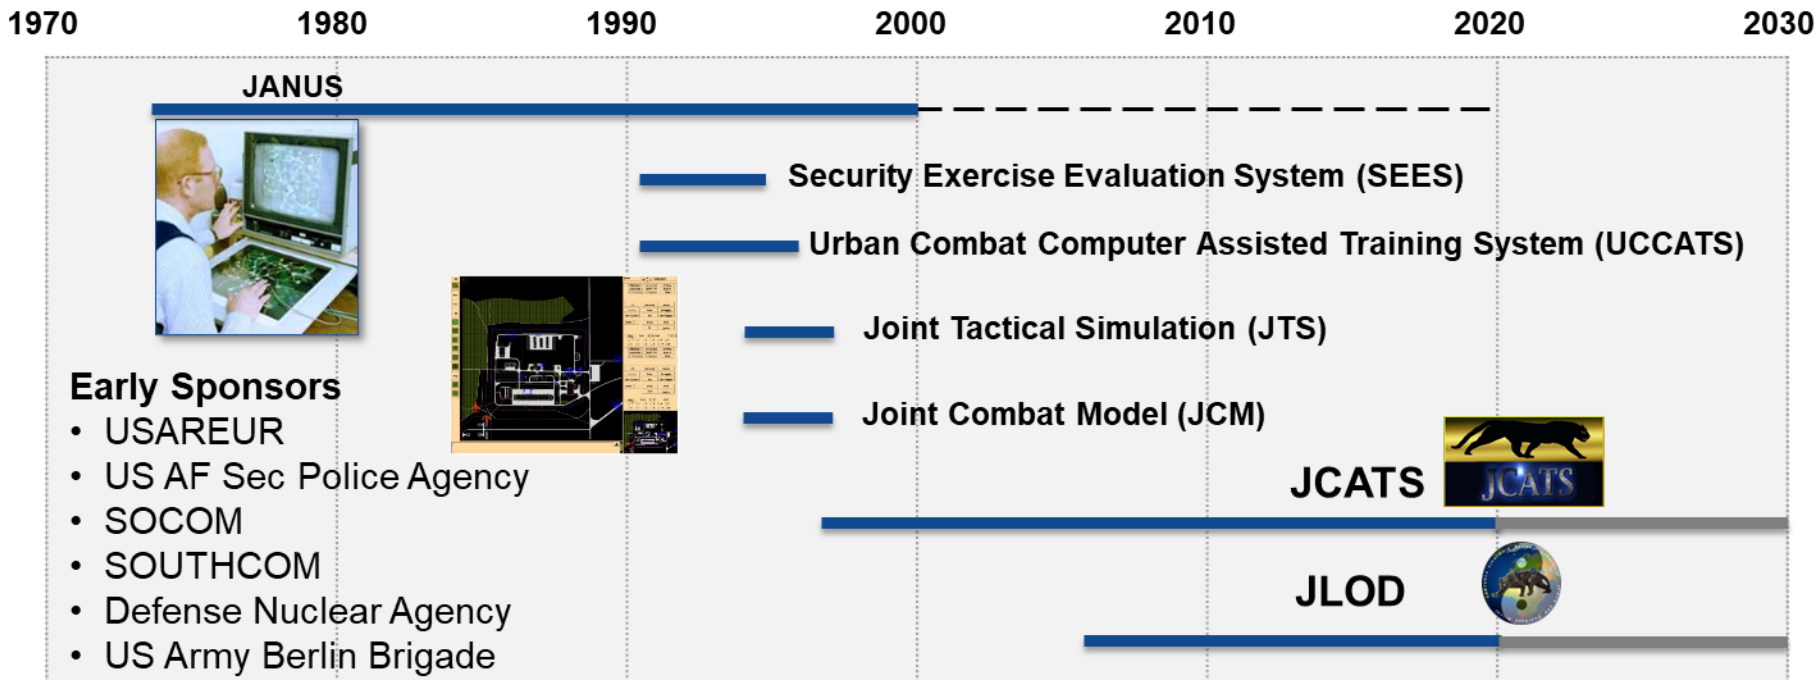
1970 1980 1990 2000 2010 2020 2030

JANUS

Security Exercise Evaluation System (SEES)

Urban Combat Computer Assisted Training System (UCCATS)

Joint Tactical Simulation (JTS)

Joint Combat Model (JCM)

Early Sponsors
• USAREUR
• US AF Sec Police Agency
• SOCOM
• SOUTHCOM
• Defense Nuclear Agency
• US Army Berlin Brigade

JCATS

JCATS

JLOD